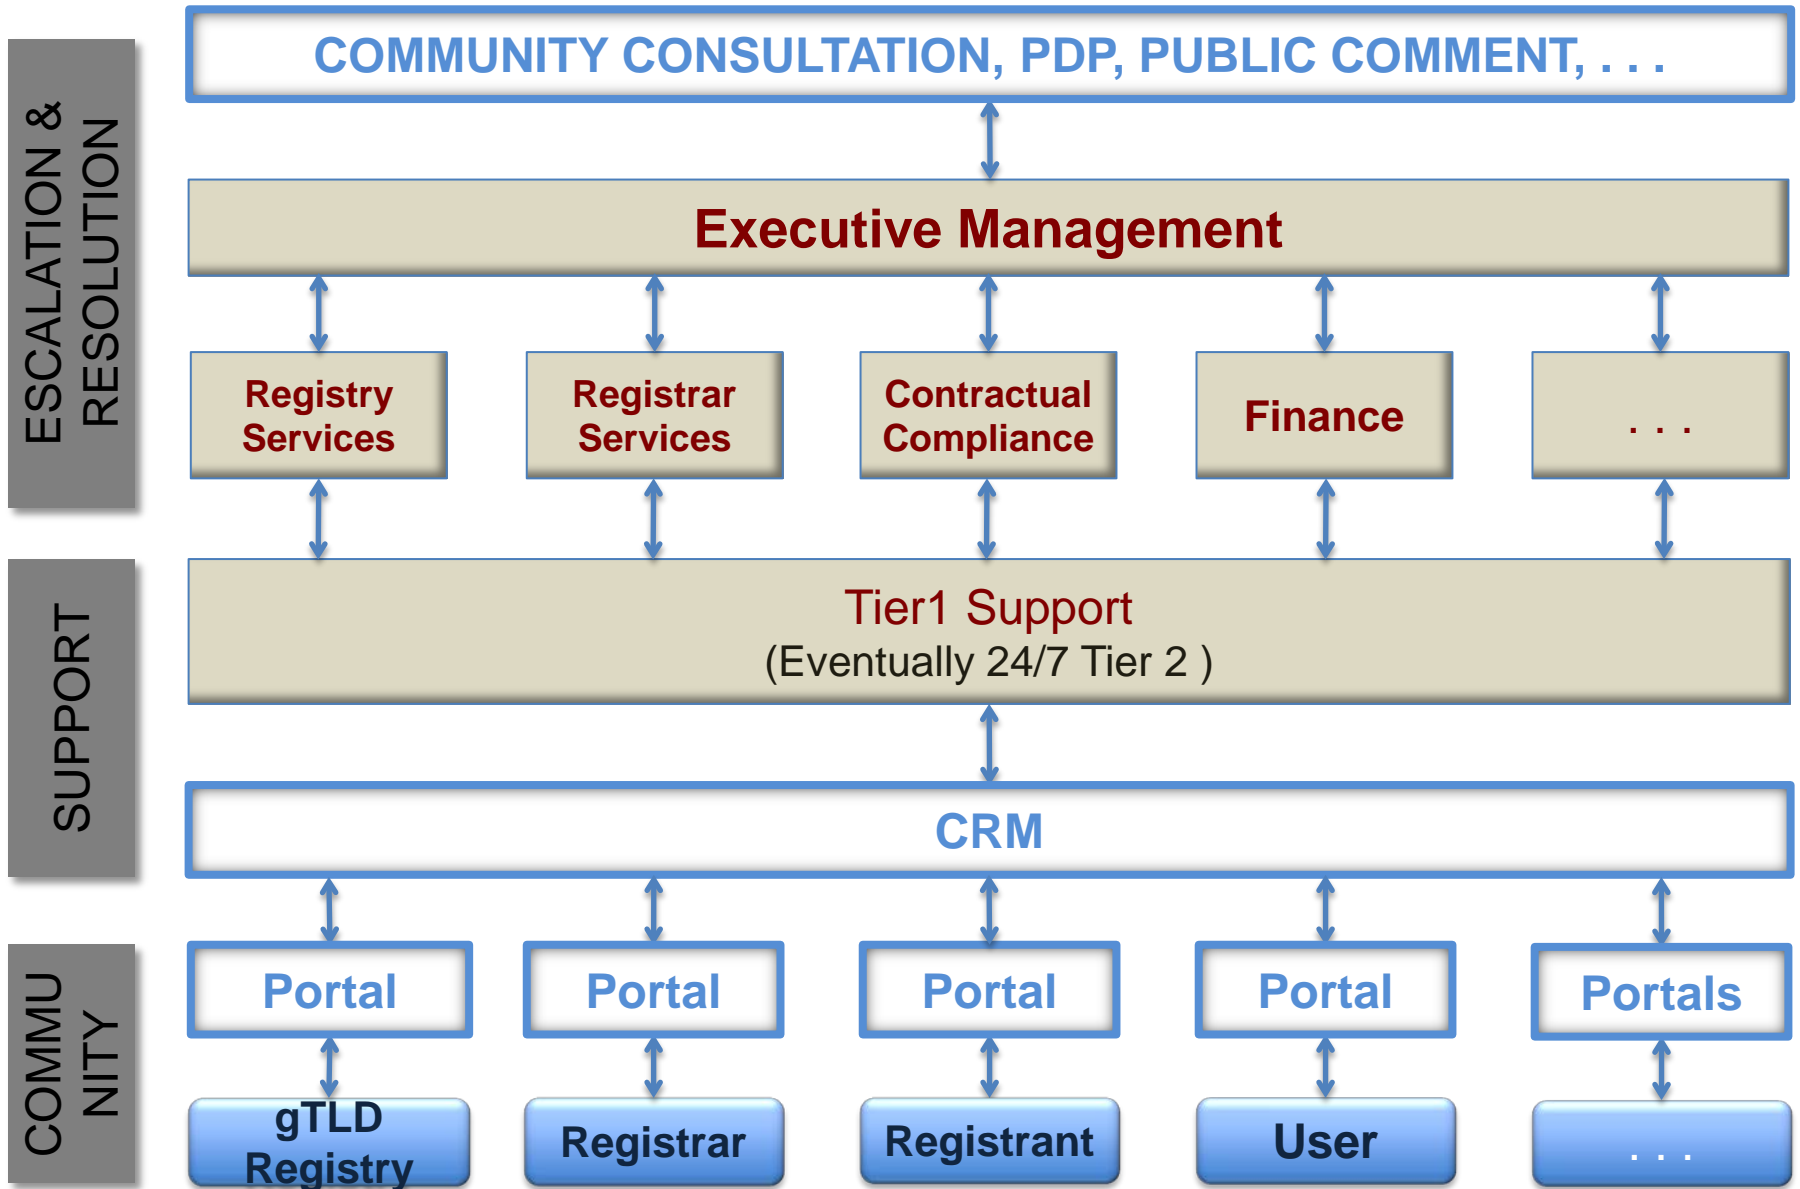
ESCALATION & RESOLUTION

SUPPORT

COMMU NITY

COMMUNITY CONSULTATION, PDP, PUBLIC COMMENT, . . .

Executive Management

Registry Services

Registrar Services

Contractual Compliance

Finance

. . .

Tier1 Support
(Eventually 24/7 Tier 2 )

CRM

Portal

Portal

Portal

Portal

Portals

gTLD Registry

Registrar

Registrant

User

. . .